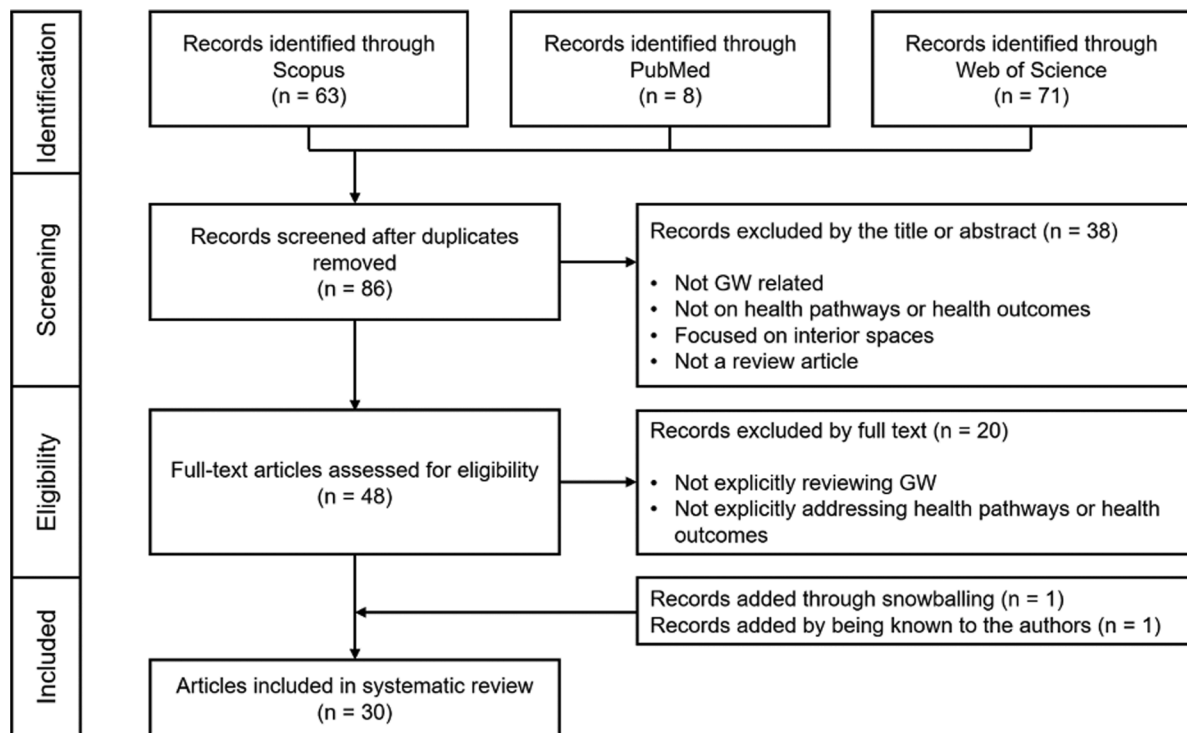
Identification

Records identified through Scopus (n = 63)

Records identified through PubMed (n = 8)

Records identified through Web of Science (n = 71)

Screening

Records screened after duplicates removed (n = 86)

Records excluded by the title or abstract (n = 38)

• Not GW related
• Not on health pathways or health outcomes
• Focused on interior spaces
• Not a review article

Eligibility

Full-text articles assessed for eligibility (n = 48)

Records excluded by full text (n = 20)

• Not explicitly reviewing GW
• Not explicitly addressing health pathways or health outcomes

Included

Records added through snowballing (n = 1)
Records added by being known to the authors (n = 1)

Articles included in systematic review (n = 30)